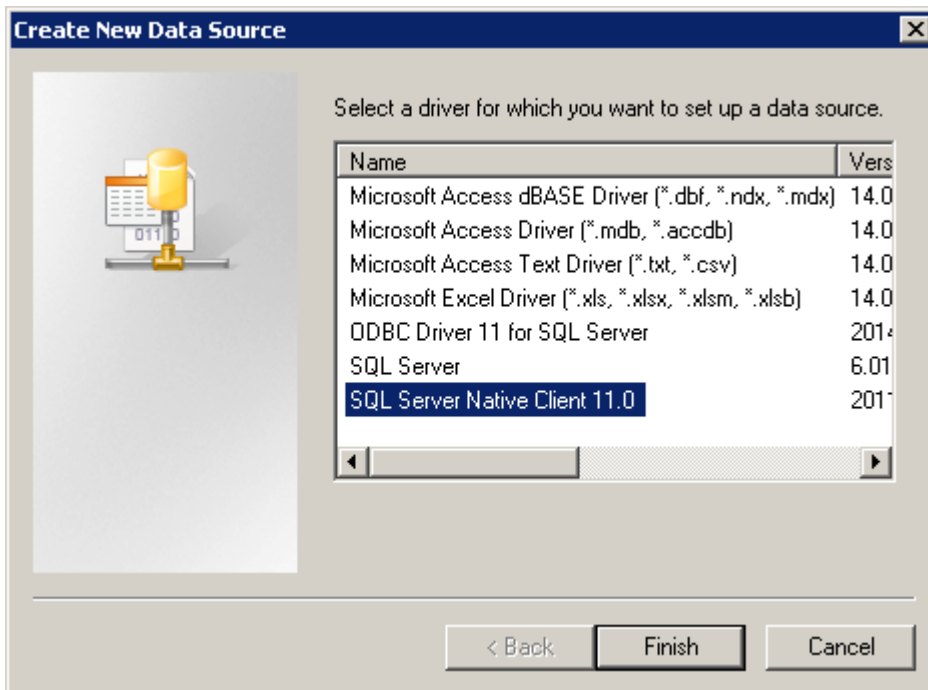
Create New Data Source

Select a driver for which you want to set up a data source.

| Name | Vers |
|---|---|
| Microsoft Access dBASE Driver (*.dbf, *.ndx, *.mdx) | 14.0 |
| Microsoft Access Driver (*.mdb, *.accdb) | 14.0 |
| Microsoft Access Text Driver (*.txt, *.csv) | 14.0 |
| Microsoft Excel Driver (*.xls, *.xlsx, *.xlsm, *.xlsb) | 14.0 |
| ODBC Driver 11 for SQL Server | 2014 |
| SQL Server | 6.01 |
| SQL Server Native Client 11.0 | 2011 |

< Back Finish Cancel